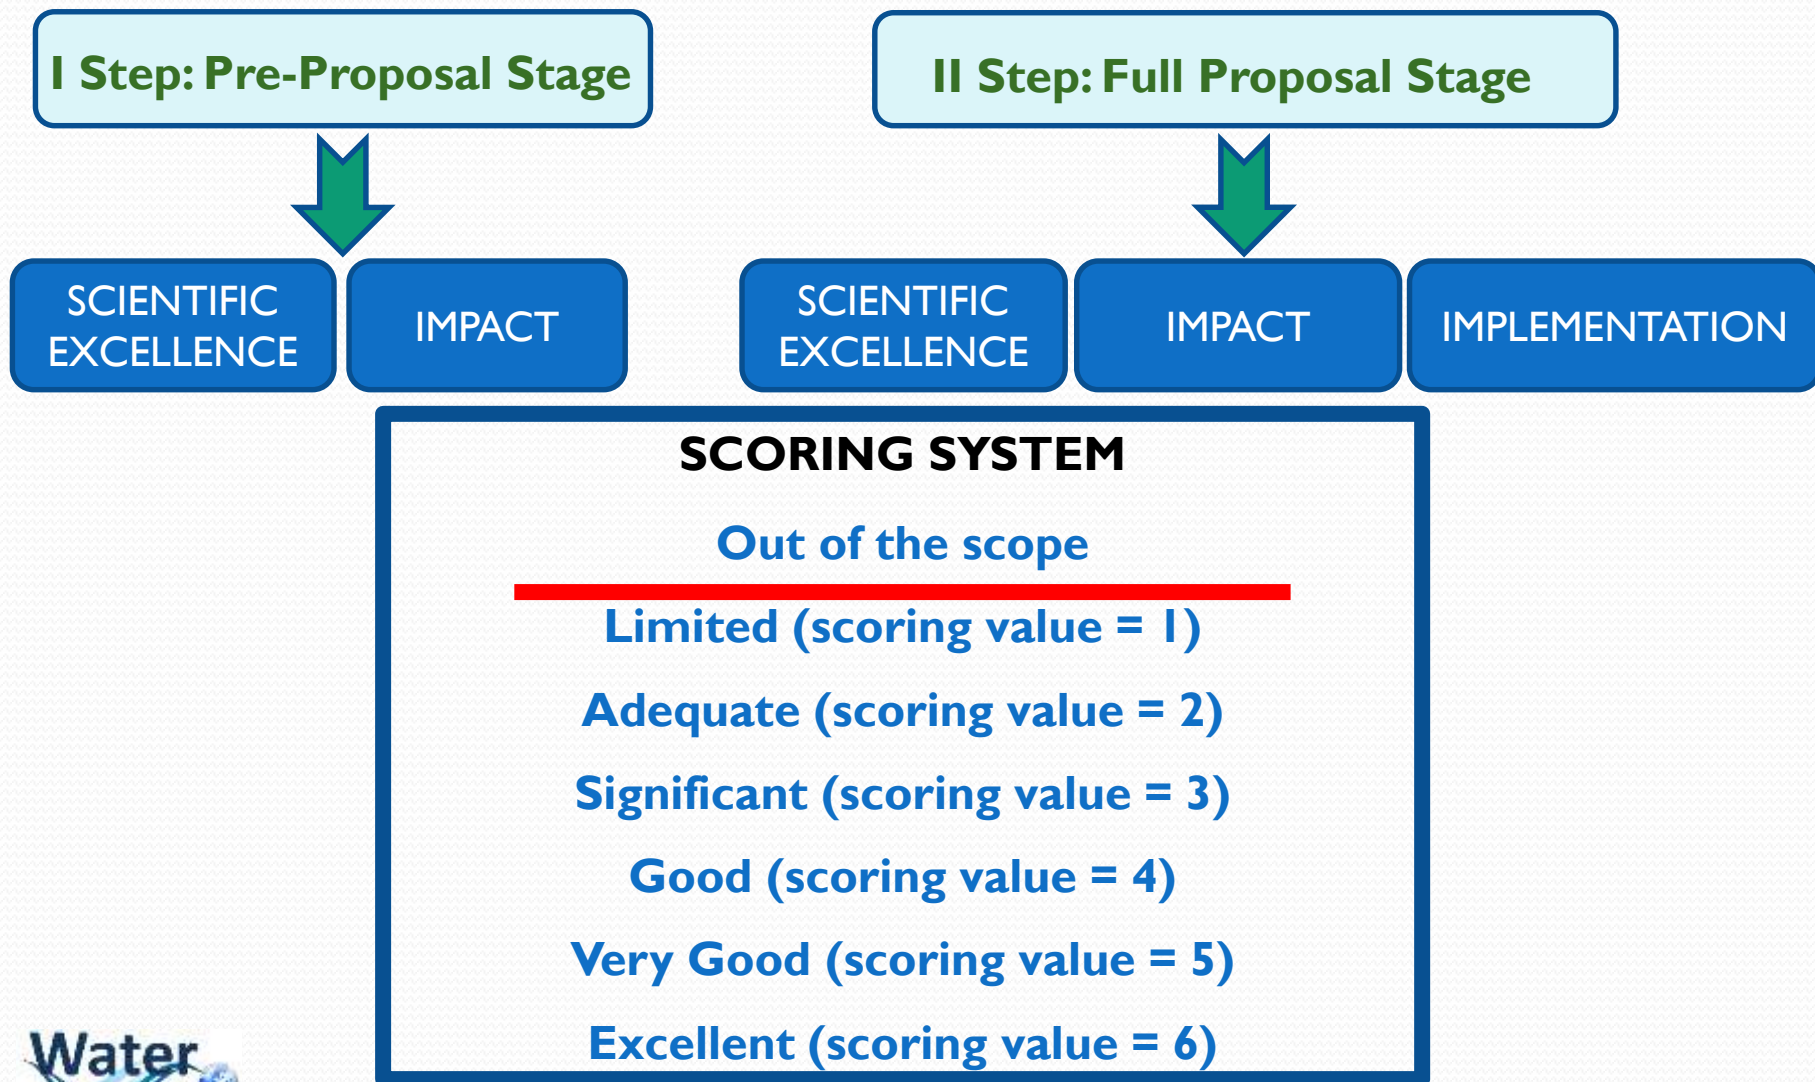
I Step: Pre-Proposal Stage

II Step: Full Proposal Stage

SCIENTIFIC EXCELLENCE

IMPACT

SCIENTIFIC EXCELLENCE

IMPACT

IMPLEMENTATION

SCORING SYSTEM

Out of the scope

Limited (scoring value = 1)

Adequate (scoring value = 2)

Significant (scoring value = 3)

Good (scoring value = 4)

Very Good (scoring value = 5)

Excellent (scoring value = 6)

Water